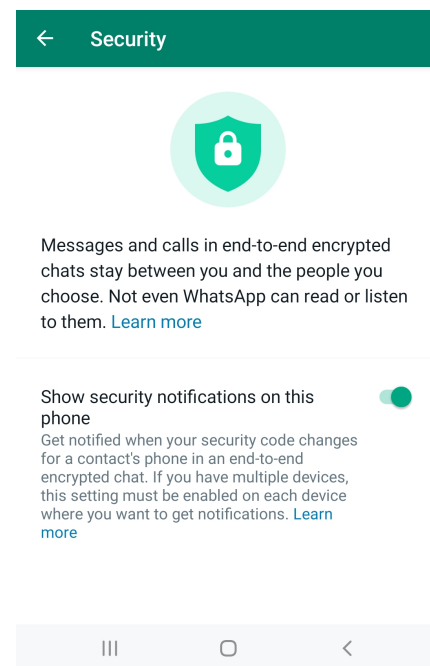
Security

Messages and calls in end-to-end encrypted chats stay between you and the people you choose. Not even WhatsApp can read or listen to them. Learn more

Show security notifications on this phone

Get notified when your security code changes for a contact's phone in an end-to-end encrypted chat. If you have multiple devices, this setting must be enabled on each device where you want to get notifications. Learn more